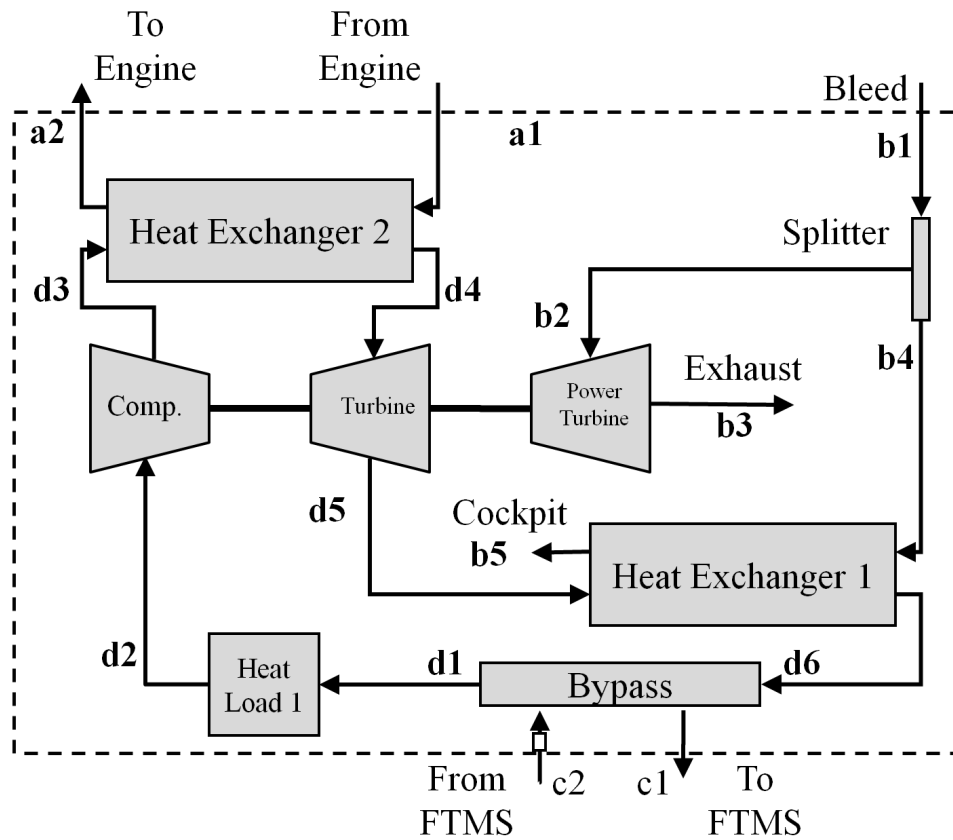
To Engine

From Engine

Bleed

a2

a1

b1

Heat Exchanger 2

Splitter

d3

d4

b2

b4

Comp.

Turbine

Power Turbine

Exhaust

b3

d5

Cockpit

b5

Heat Exchanger 1

d2

Heat Load 1

d1

Bypass

d6

From FTMS

c2

c1

To FTMS